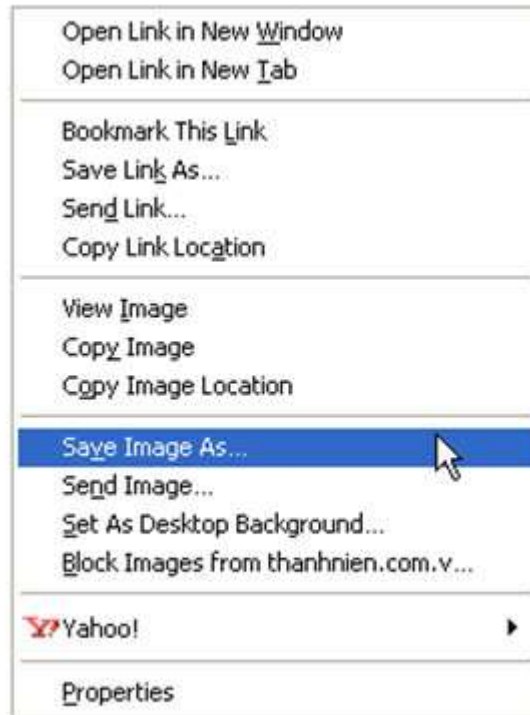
Open Link in New Window
Open Link in New Tab

Bookmark This Link
Save Link As...
Send Link...
Copy Link Location

View Image
Copy Image
Copy Image Location

Save Image As...
Send Image...
Set As Desktop Background...
Block Images from thanhnien.com.v...

Y! Yahoo!

Properties